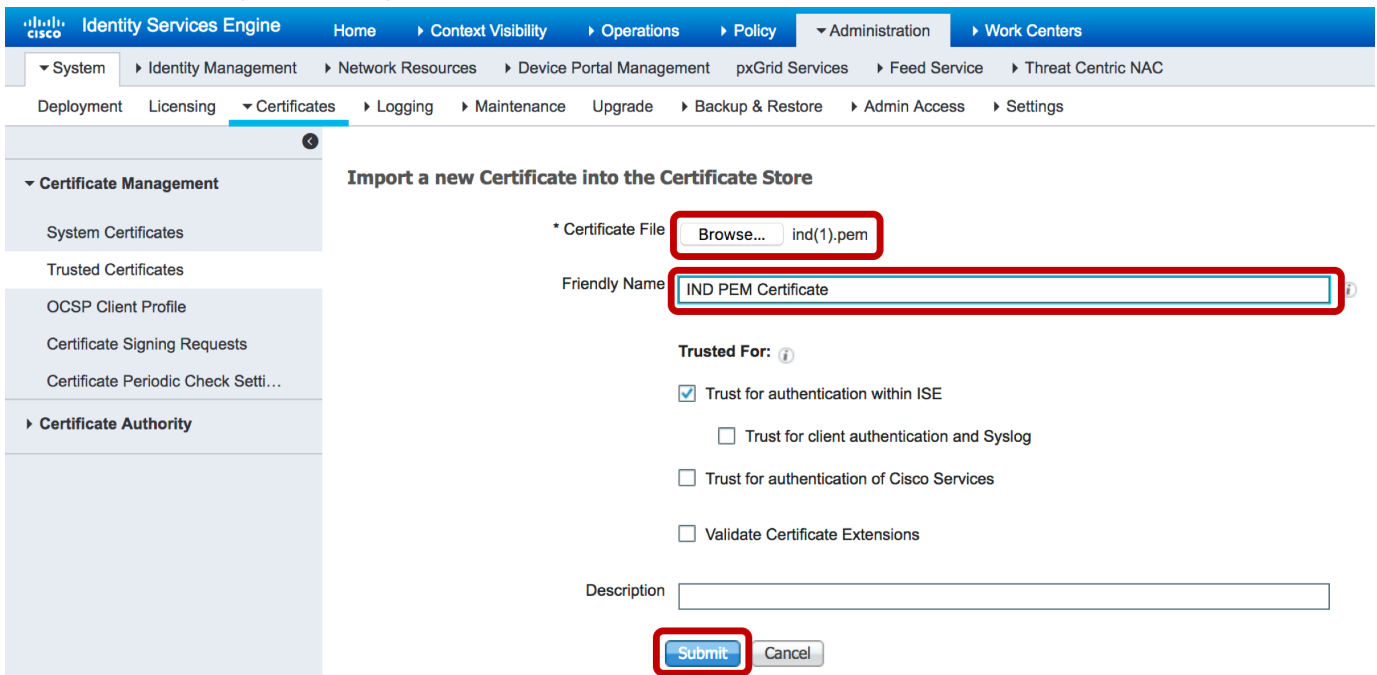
cisco Identity Services Engine Home ▸ Context Visibility ▸ Operations ▸ Policy ▾ Administration ▸ Work Centers

▾ System ▸ Identity Management ▸ Network Resources ▸ Device Portal Management pxGrid Services ▸ Feed Service ▸ Threat Centric NAC

Deployment Licensing ▾ Certificates ▸ Logging ▸ Maintenance Upgrade ▸ Backup & Restore ▸ Admin Access ▸ Settings

▾ Certificate Management

System Certificates

Trusted Certificates

OCSP Client Profile

Certificate Signing Requests

Certificate Periodic Check Setti…

▸ Certificate Authority

Import a new Certificate into the Certificate Store

* Certificate File Browse... ind(1).pem

Friendly Name IND PEM Certificate

Trusted For:

Trust for authentication within ISE

Trust for client authentication and Syslog

Trust for authentication of Cisco Services

Validate Certificate Extensions

Description

Submit Cancel